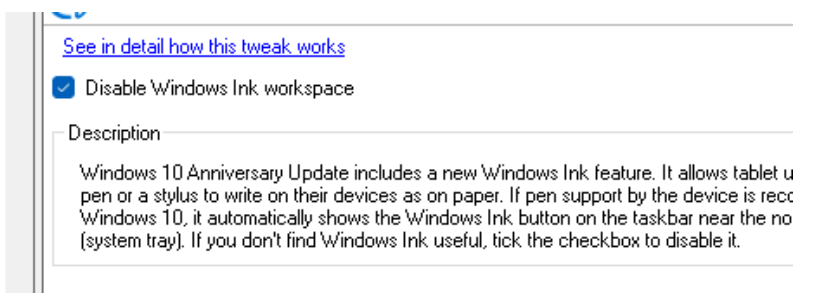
See in detail how this tweak works

Disable Windows Ink workspace

Description

Windows 10 Anniversary Update includes a new Windows Ink feature. It allows tablet u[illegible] pen or a stylus to write on their devices as on paper. If pen support by the device is reco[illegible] Windows 10, it automatically shows the Windows Ink button on the taskbar near the no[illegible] (system tray). If you don't find Windows Ink useful, tick the checkbox to disable it.